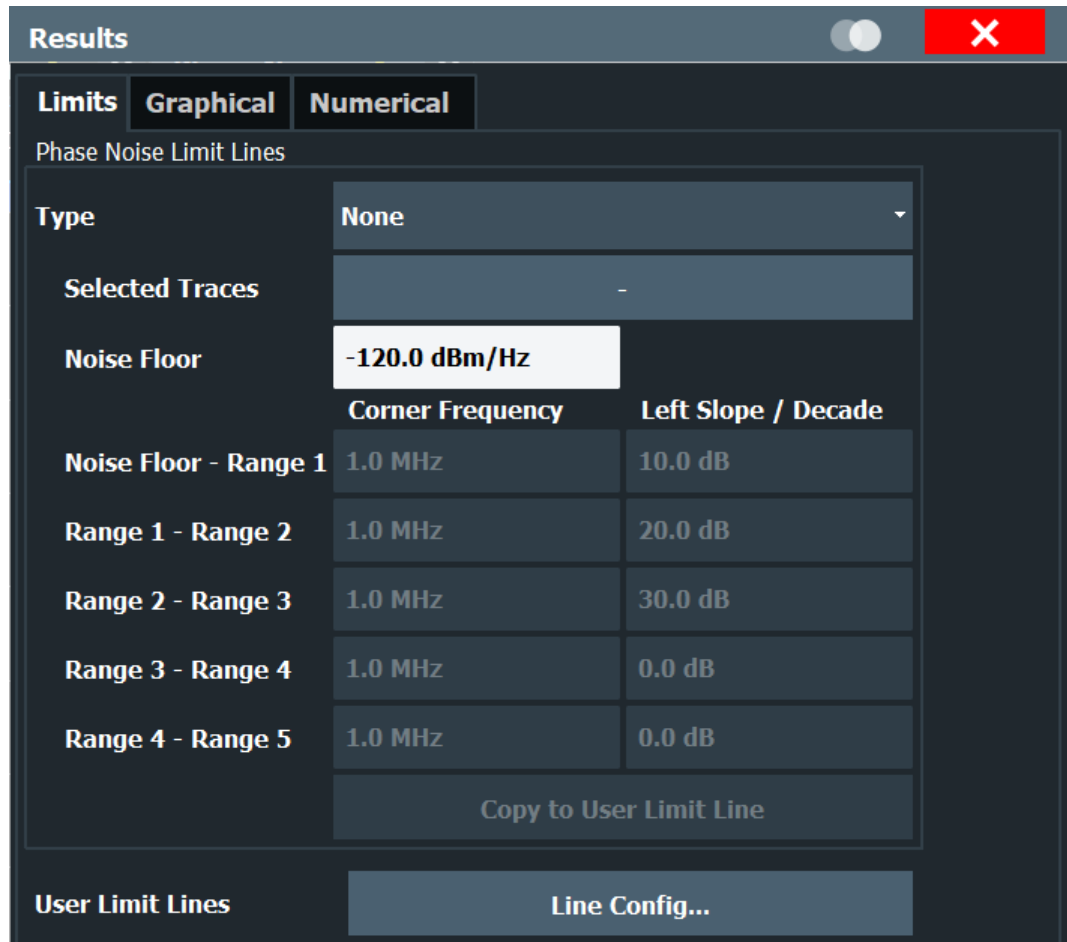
Results

Limits Graphical Numerical

Phase Noise Limit Lines

Type None

Selected Traces -

Noise Floor -120.0 dBm/Hz

| | Corner Frequency | Left Slope / Decade |
|---|---|---|
| Noise Floor - Range 1 | 1.0 MHz | 10.0 dB |
| Range 1 - Range 2 | 1.0 MHz | 20.0 dB |
| Range 2 - Range 3 | 1.0 MHz | 30.0 dB |
| Range 3 - Range 4 | 1.0 MHz | 0.0 dB |
| Range 4 - Range 5 | 1.0 MHz | 0.0 dB |

Copy to User Limit Line

User Limit Lines Line Config...